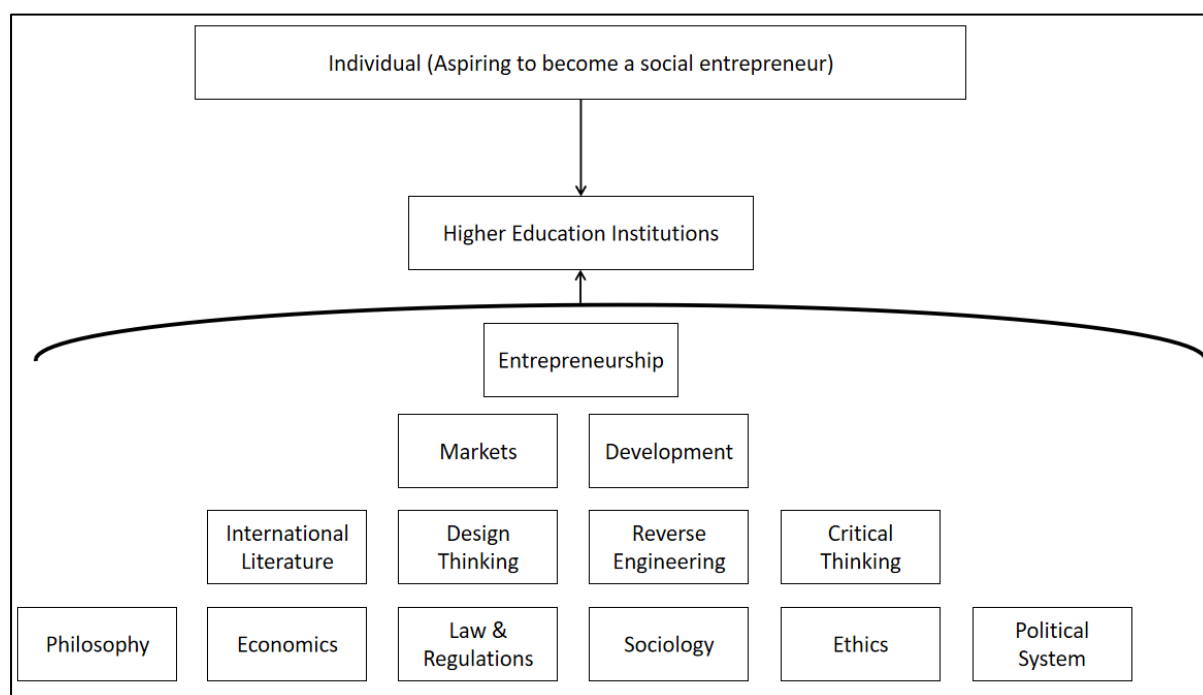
Individual (Aspiring to become a social entrepreneur)

Higher Education Institutions

Entrepreneurship

Markets

Development

International Literature

Design Thinking

Reverse Engineering

Critical Thinking

Philosophy

Economics

Law & Regulations

Sociology

Ethics

Political System